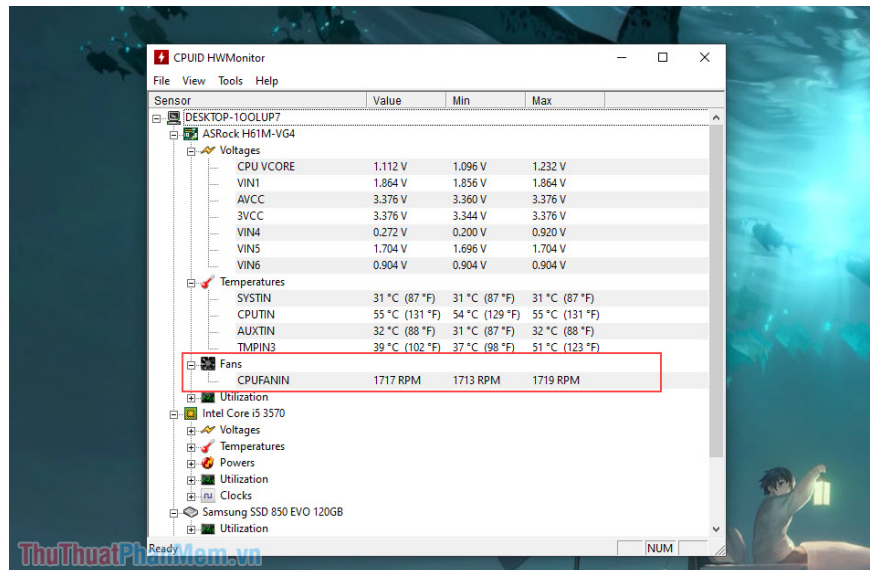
CPUID HWMonitor

File View Tools Help

| Sensor | Value | Min | Max |
|---|---|---|---|
| DESKTOP-1OOLUP7 | | | |
| ASRock H61M-VG4 | | | |
| Voltages | | | |
| CPU VCORE | 1.112 V | 1.096 V | 1.232 V |
| VIN1 | 1.864 V | 1.856 V | 1.864 V |
| AVCC | 3.376 V | 3.360 V | 3.376 V |
| 3VCC | 3.376 V | 3.344 V | 3.376 V |
| VIN4 | 0.272 V | 0.200 V | 0.920 V |
| VIN5 | 1.704 V | 1.696 V | 1.704 V |
| VIN6 | 0.904 V | 0.904 V | 0.904 V |
| Temperatures | | | |
| SYSTIN | 31 °C (87 °F) | 31 °C (87 °F) | 31 °C (87 °F) |
| CPUTIN | 55 °C (131 °F) | 54 °C (129 °F) | 55 °C (131 °F) |
| AUXTIN | 32 °C (88 °F) | 31 °C (87 °F) | 32 °C (88 °F) |
| TMPIN3 | 39 °C (102 °F) | 37 °C (98 °F) | 51 °C (123 °F) |
| Fans | | | |
| CPUFANIN | 1717 RPM | 1713 RPM | 1719 RPM |
| Utilization | | | |
| Intel Core i5 3570 | | | |
| Voltages | | | |
| Temperatures | | | |
| Powers | | | |
| Utilization | | | |
| Clocks | | | |
| Samsung SSD 850 EVO 120GB | | | |
| Utilization | | | |

Ready NUM

ThuThuatPhanMem.vn